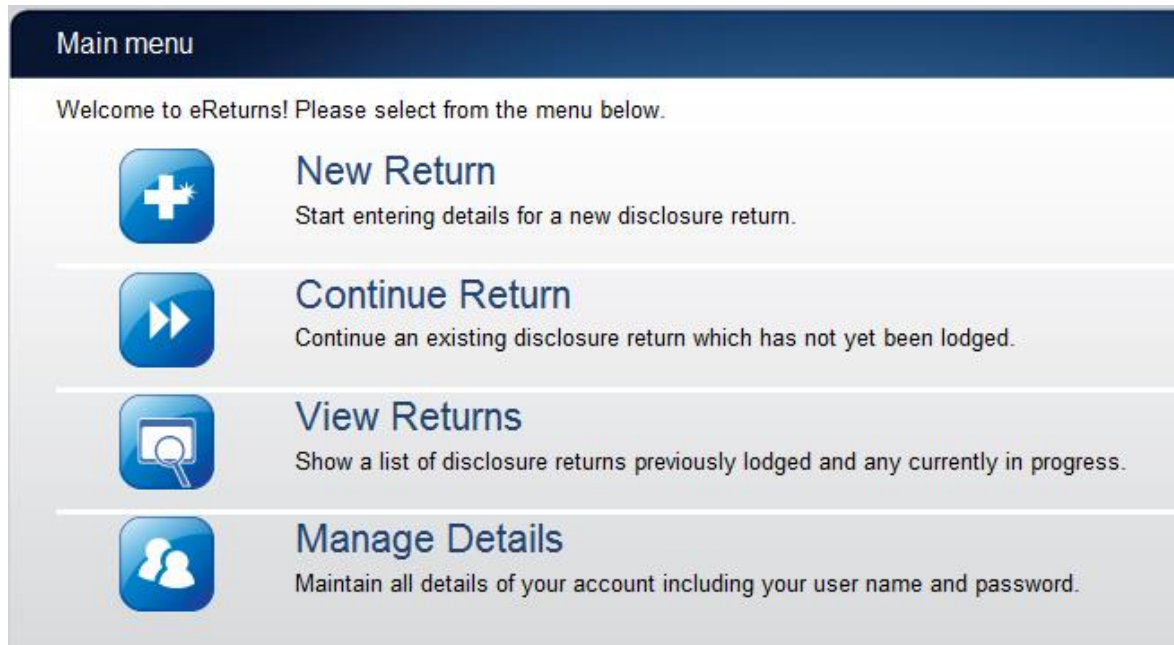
Main menu

Welcome to eReturns! Please select from the menu below.

New Return
Start entering details for a new disclosure return.

Continue Return
Continue an existing disclosure return which has not yet been lodged.

View Returns
Show a list of disclosure returns previously lodged and any currently in progress.

Manage Details
Maintain all details of your account including your user name and password.